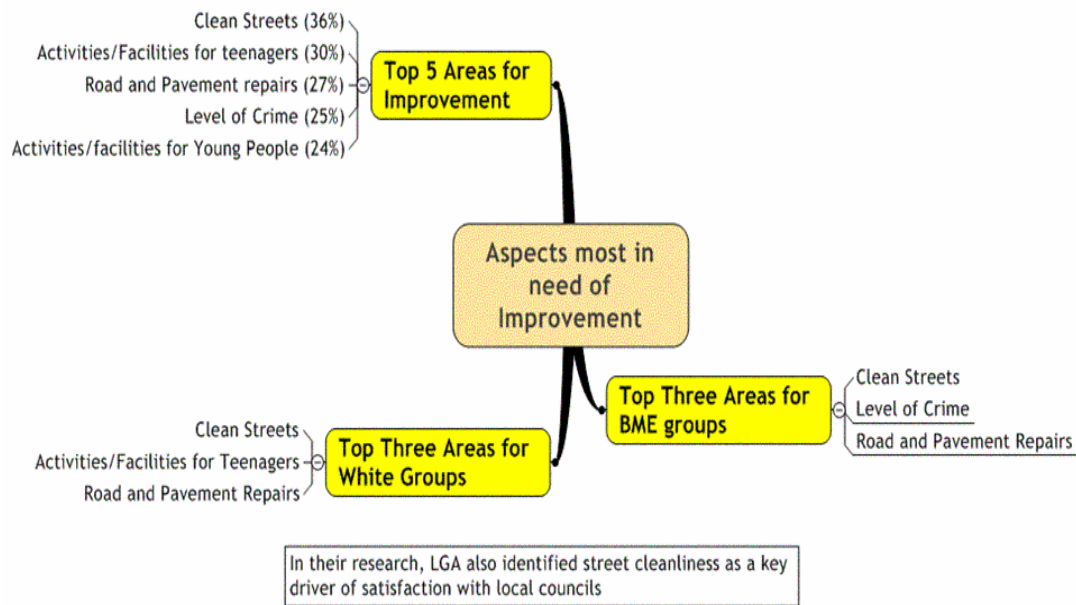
Aspects most in need of Improvement

Top 5 Areas for Improvement

Clean Streets (36%)
Activities/Facilities for teenagers (30%)
Road and Pavement repairs (27%)
Level of Crime (25%)
Activities/facilities for Young People (24%)

Top Three Areas for BME groups

Clean Streets
Level of Crime
Road and Pavement Repairs

Top Three Areas for White Groups

Clean Streets
Activities/Facilities for Teenagers
Road and Pavement Repairs

In their research, LGA also identified street cleanliness as a key driver of satisfaction with local councils